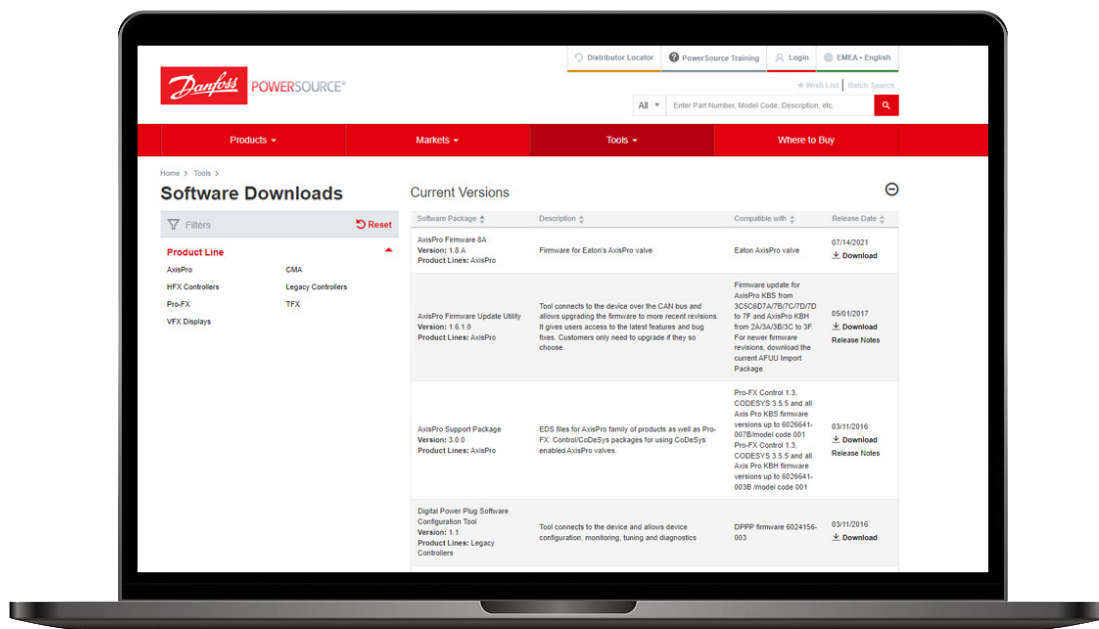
Distributor Locator | PowerSource Training | Login | EMEA • English

Danfoss POWERSOURCE®

Wish List | Batch Search

All | Enter Part Number, Model Code, Description, etc.

Products | Markets | Tools | Where to Buy

Home > Tools >

Software Downloads

Filters | Reset

Product Line

AxisPro
CMA
HFX Controllers
Legacy Controllers
Pro-FX
TFX
VFX Displays

Current Versions

| Software Package | Description | Compatible with | Release Date |
|---|---|---|---|
| AxisPro Firmware 8A Version: 1.8.A Product Lines: AxisPro | Firmware for Eaton's AxisPro valve | Eaton AxisPro valve | 07/14/2021 Download |
| AxisPro Firmware Update Utility Version: 1.6.1.0 Product Lines: AxisPro | Tool connects to the device over the CAN bus and allows upgrading the firmware to more recent revisions. It gives users access to the latest features and bug fixes. Customers only need to upgrade if they so choose. | Firmware update for AxisPro KBS from 3C5C6D7A/7B/7C/7D/7D to 7F and AxisPro KBH from 2A/3A/3B/3C to 3F. For newer firmware revisions, download the current AFUU Import Package. | 05/01/2017 Download Release Notes |
| AxisPro Support Package Version: 3.0.0 Product Lines: AxisPro | EDS files for AxisPro family of products as well as Pro-FX: Control/CoDeSys packages for using CoDeSys enabled AxisPro valves. | Pro-FX Control 1.3, CODESYS 3.5.5 and all Axis Pro KBS firmware versions up to 6026641-007B/model code 001 Pro-FX Control 1.3, CODESYS 3.5.5 and all Axis Pro KBH firmware versions up to 6026641-003B /model code 001 | 03/11/2016 Download Release Notes |
| Digital Power Plug Software Configuration Tool Version: 1.1 Product Lines: Legacy Controllers | Tool connects to the device and allows device configuration, monitoring, tuning and diagnostics | DPPP firmware 6024156-003 | 03/11/2016 Download |